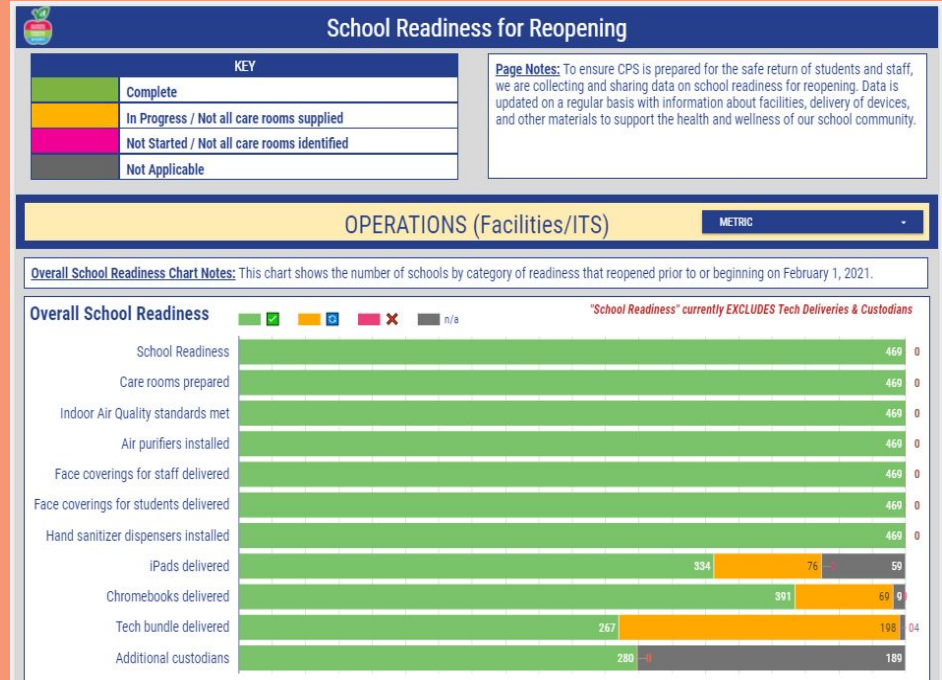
School Readiness for Reopening

| KEY | |
|---|---|
| | Complete |
| | In Progress / Not all care rooms supplied |
| | Not Started / Not all care rooms identified |
| | Not Applicable |

Page Notes: To ensure CPS is prepared for the safe return of students and staff, we are collecting and sharing data on school readiness for reopening. Data is updated on a regular basis with information about facilities, delivery of devices, and other materials to support the health and wellness of our school community.

OPERATIONS (Facilities/ITS)

METRIC

Overall School Readiness Chart Notes: This chart shows the number of schools by category of readiness that reopened prior to or beginning on February 1, 2021.

Overall School Readiness

n/a

"School Readiness" currently EXCLUDES Tech Deliveries & Custodians

School Readiness 469 0
Care rooms prepared 469 0
Indoor Air Quality standards met 469 0
Air purifiers installed 469 0
Face coverings for staff delivered 469 0
Face coverings for students delivered 469 0
Hand sanitizer dispensers installed 469 0
iPads delivered 334 76 0 59
Chromebooks delivered 391 69 9
Tech bundle delivered 267 198 04
Additional custodians 280 0 189